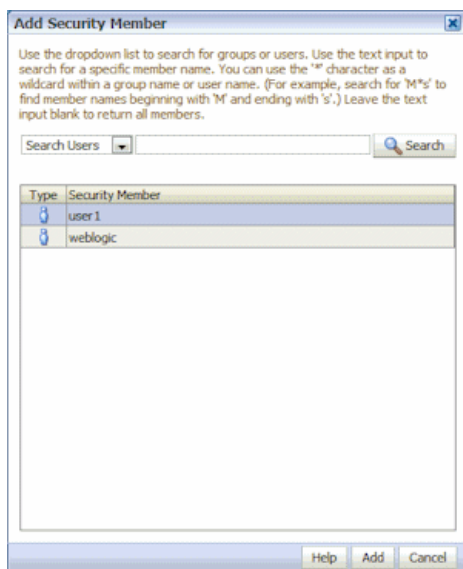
Add Security Member

Use the dropdown list to search for groups or users. Use the text input to search for a specific member name. You can use the '*' character as a wildcard within a group name or user name. (For example, search for 'M*s' to find member names beginning with 'M' and ending with 's'.) Leave the text input blank to return all members.

Search Users
Search

| Type | Security Member |
|---|---|
| | user1 |
| | weblogic |

Help Add Cancel